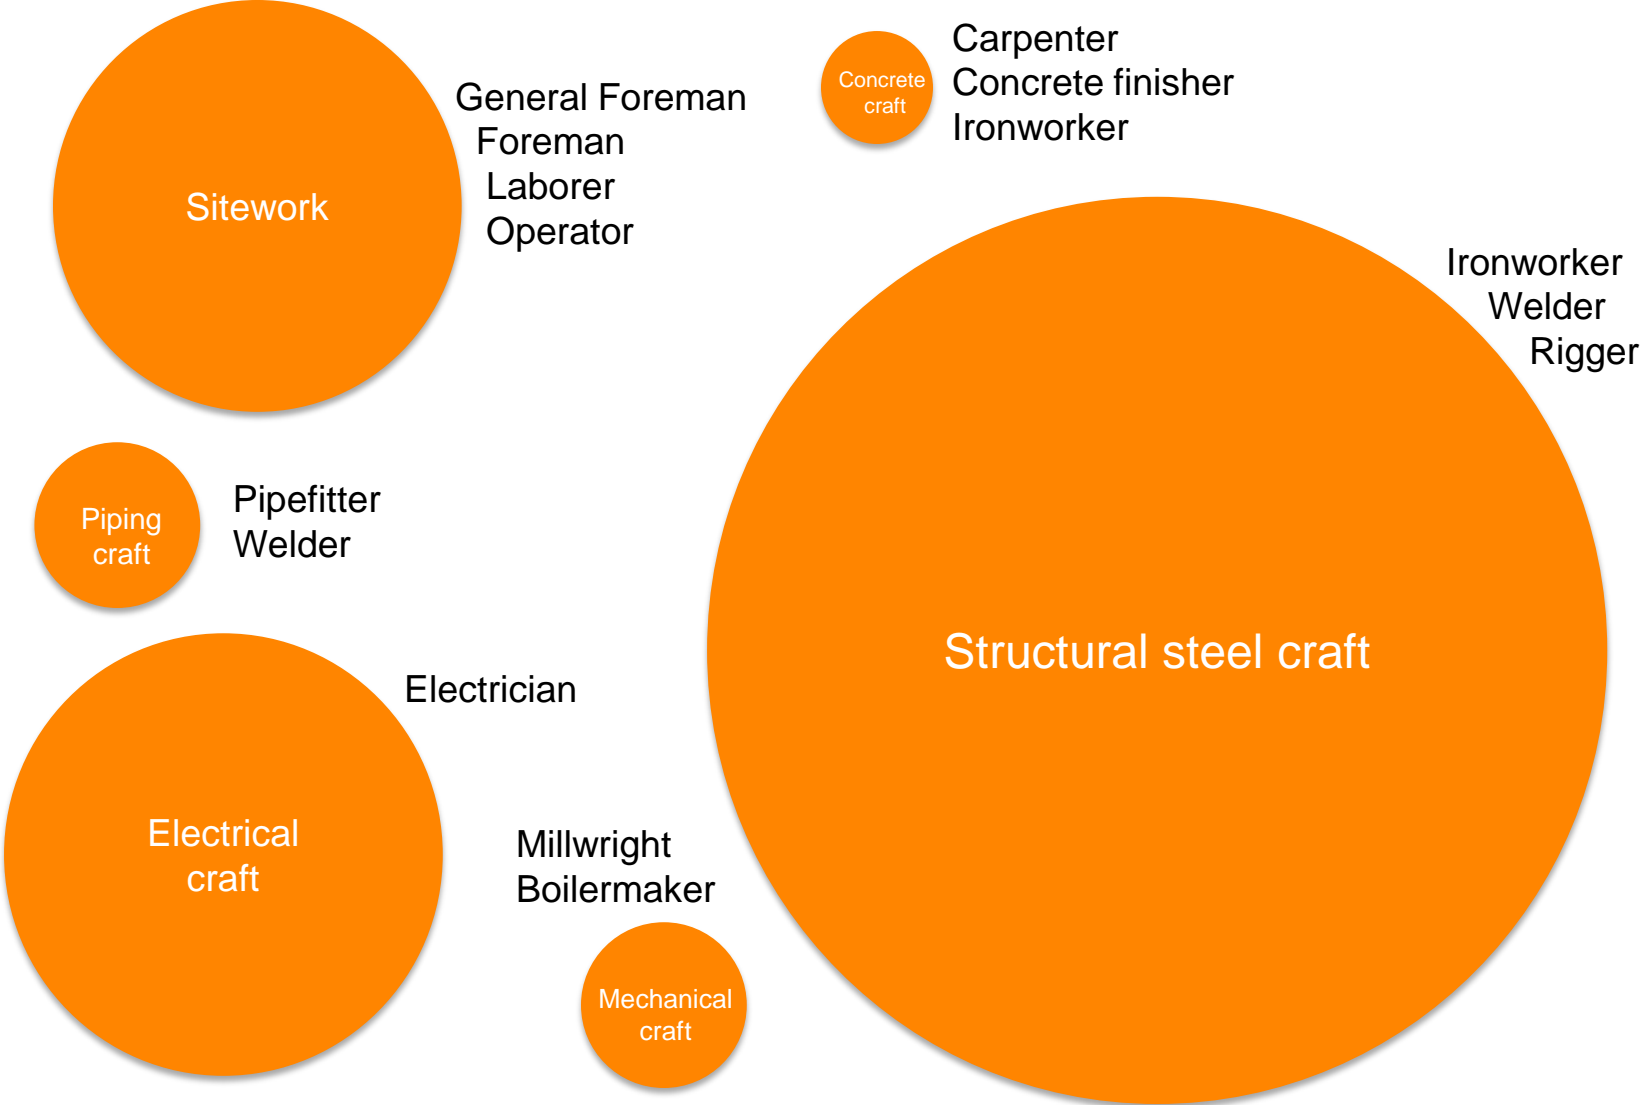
Sitework

General Foreman
Foreman
Laborer
Operator

Concrete craft

Carpenter
Concrete finisher
Ironworker

Ironworker
Welder
Rigger

Piping craft

Pipefitter
Welder

Structural steel craft

Electrician

Electrical craft

Millwright
Boilermaker

Mechanical craft